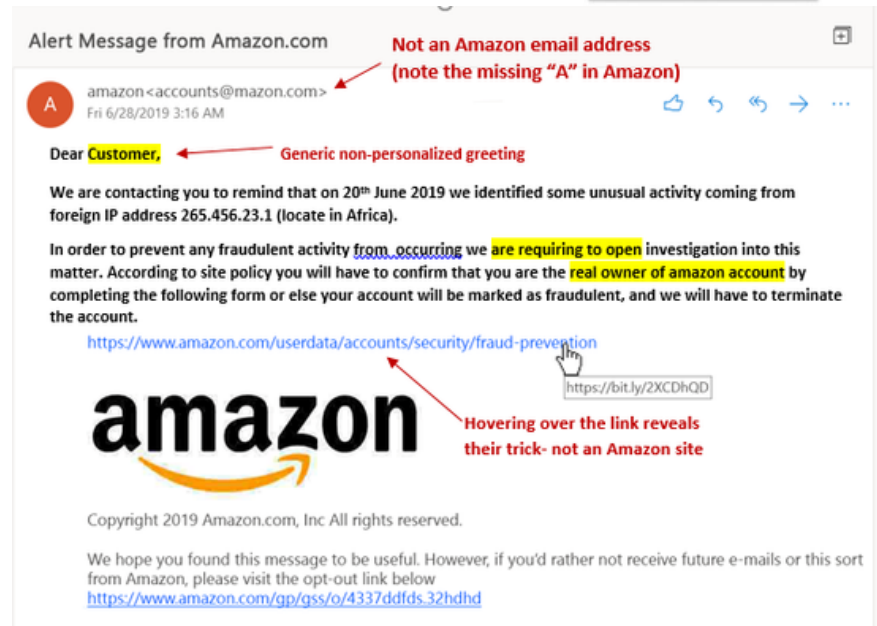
Alert Message from Amazon.com

Not an Amazon email address (note the missing "A" in Amazon)

A

amazon<accounts@mazon.com>
Fri 6/28/2019 3:16 AM

Dear Customer,

Generic non-personalized greeting

We are contacting you to remind that on 20th June 2019 we identified some unusual activity coming from foreign IP address 265.456.23.1 (locate in Africa).

In order to prevent any fraudulent activity from occurring we are requiring to open investigation into this matter. According to site policy you will have to confirm that you are the real owner of amazon account by completing the following form or else your account will be marked as fraudulent, and we will have to terminate the account.

https://www.amazon.com/userdata/accounts/security/fraud-prevention

https://bit.ly/2XCDhQD

amazon

Hovering over the link reveals their trick- not an Amazon site

Copyright 2019 Amazon.com, Inc All rights reserved.

We hope you found this message to be useful. However, if you'd rather not receive future e-mails or this sort from Amazon, please visit the opt-out link below
https://www.amazon.com/gp/gss/o/4337ddfds.32hdhd